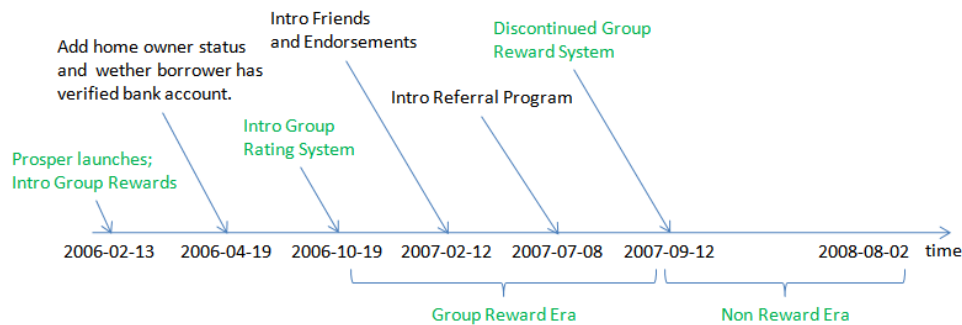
Intro Friends and Endorsements

Discontinued Group Reward System

Add home owner status and wether borrower has verified bank account.

Intro Referral Program

Intro Group Rating System

Prosper launches; Intro Group Rewards

2006-02-13
2006-04-19
2006-10-19
2007-02-12
2007-07-08
2007-09-12
2008-08-02
time

Group Reward Era

Non Reward Era